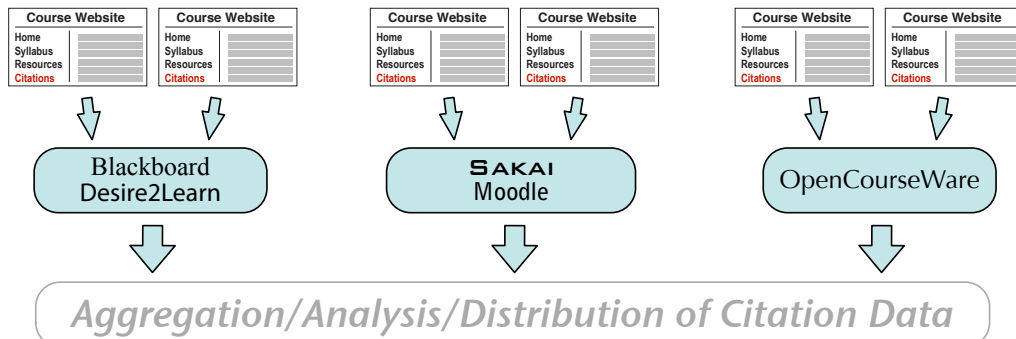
Course Website
Home
Syllabus
Resources
Citations

Course Website
Home
Syllabus
Resources
Citations

Course Website
Home
Syllabus
Resources
Citations

Course Website
Home
Syllabus
Resources
Citations

Course Website
Home
Syllabus
Resources
Citations

Course Website
Home
Syllabus
Resources
Citations

Blackboard
Desire2Learn

SAKAI
Moodle

OpenCourseWare

Aggregation/Analysis/Distribution of Citation Data